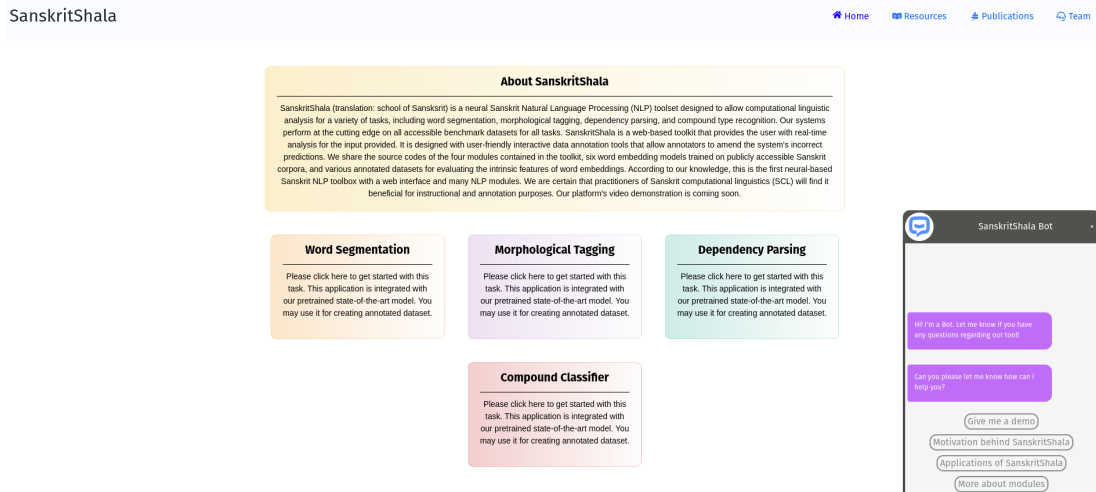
SanskritShala

Home Resources Publications Team

About SanskritShala

SanskritShala (translation: school of Sansksrit) is a neural Sanskrit Natural Language Processing (NLP) toolset designed to allow computational linguistic analysis for a variety of tasks, including word segmentation, morphological tagging, dependency parsing, and compound type recognition. Our systems perform at the cutting edge on all accessible benchmark datasets for all tasks. SanskritShala is a web-based toolkit that provides the user with real-time analysis for the input provided. It is designed with user-friendly interactive data annotation tools that allow annotators to amend the system's incorrect predictions. We share the source codes of the four modules contained in the toolkit, six word embedding models trained on publicly accessible Sanskrit corpora, and various annotated datasets for evaluating the intrinsic features of word embeddings. According to our knowledge, this is the first neural-based Sanskrit NLP toolbox with a web interface and many NLP modules. We are certain that practitioners of Sanskrit computational linguistics (SCL) will find it beneficial for instructional and annotation purposes. Our platform's video demonstration is coming soon.

Word Segmentation

Please click here to get started with this task. This application is integrated with our pretrained state-of-the-art model. You may use it for creating annotated dataset.

Morphological Tagging

Please click here to get started with this task. This application is integrated with our pretrained state-of-the-art model. You may use it for creating annotated dataset.

Dependency Parsing

Please click here to get started with this task. This application is integrated with our pretrained state-of-the-art model. You may use it for creating annotated dataset.

Compound Classifier

Please click here to get started with this task. This application is integrated with our pretrained state-of-the-art model. You may use it for creating annotated dataset.

SanskritShala Bot

Hi! I'm a Bot. Let me know if you have any questions regarding our tool!

Can you please let me know how can I help you?

Give me a demo

Motivation behind SanskritShala

Applications of SanskritShala

More about modules